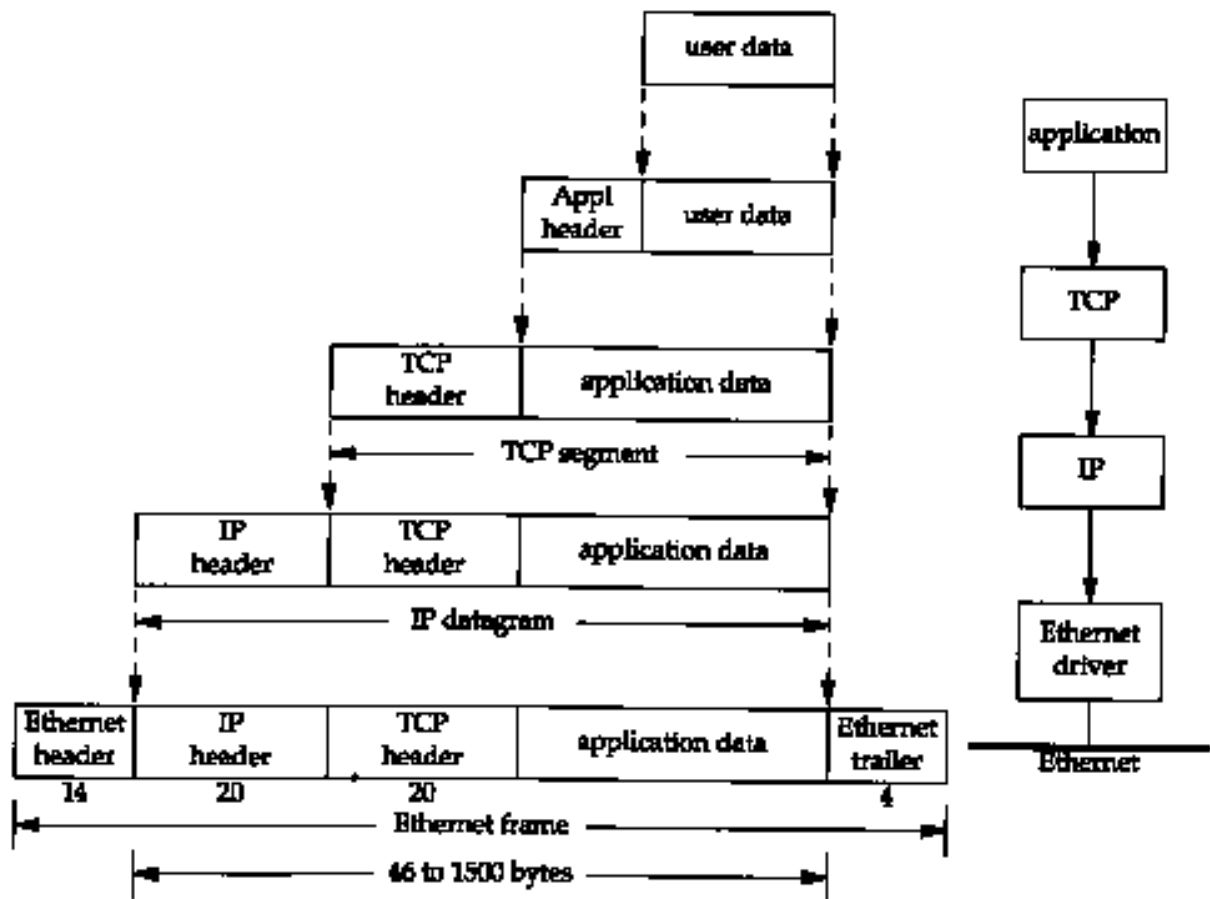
user data

Appl header
user data

TCP header
application data

TCP segment

IP header
TCP header
application data

IP datagram

Ethernet header
IP header
TCP header
application data
Ethernet trailer

14
20
20
4

Ethernet frame

46 to 1500 bytes

application

TCP

IP

Ethernet driver

Ethernet